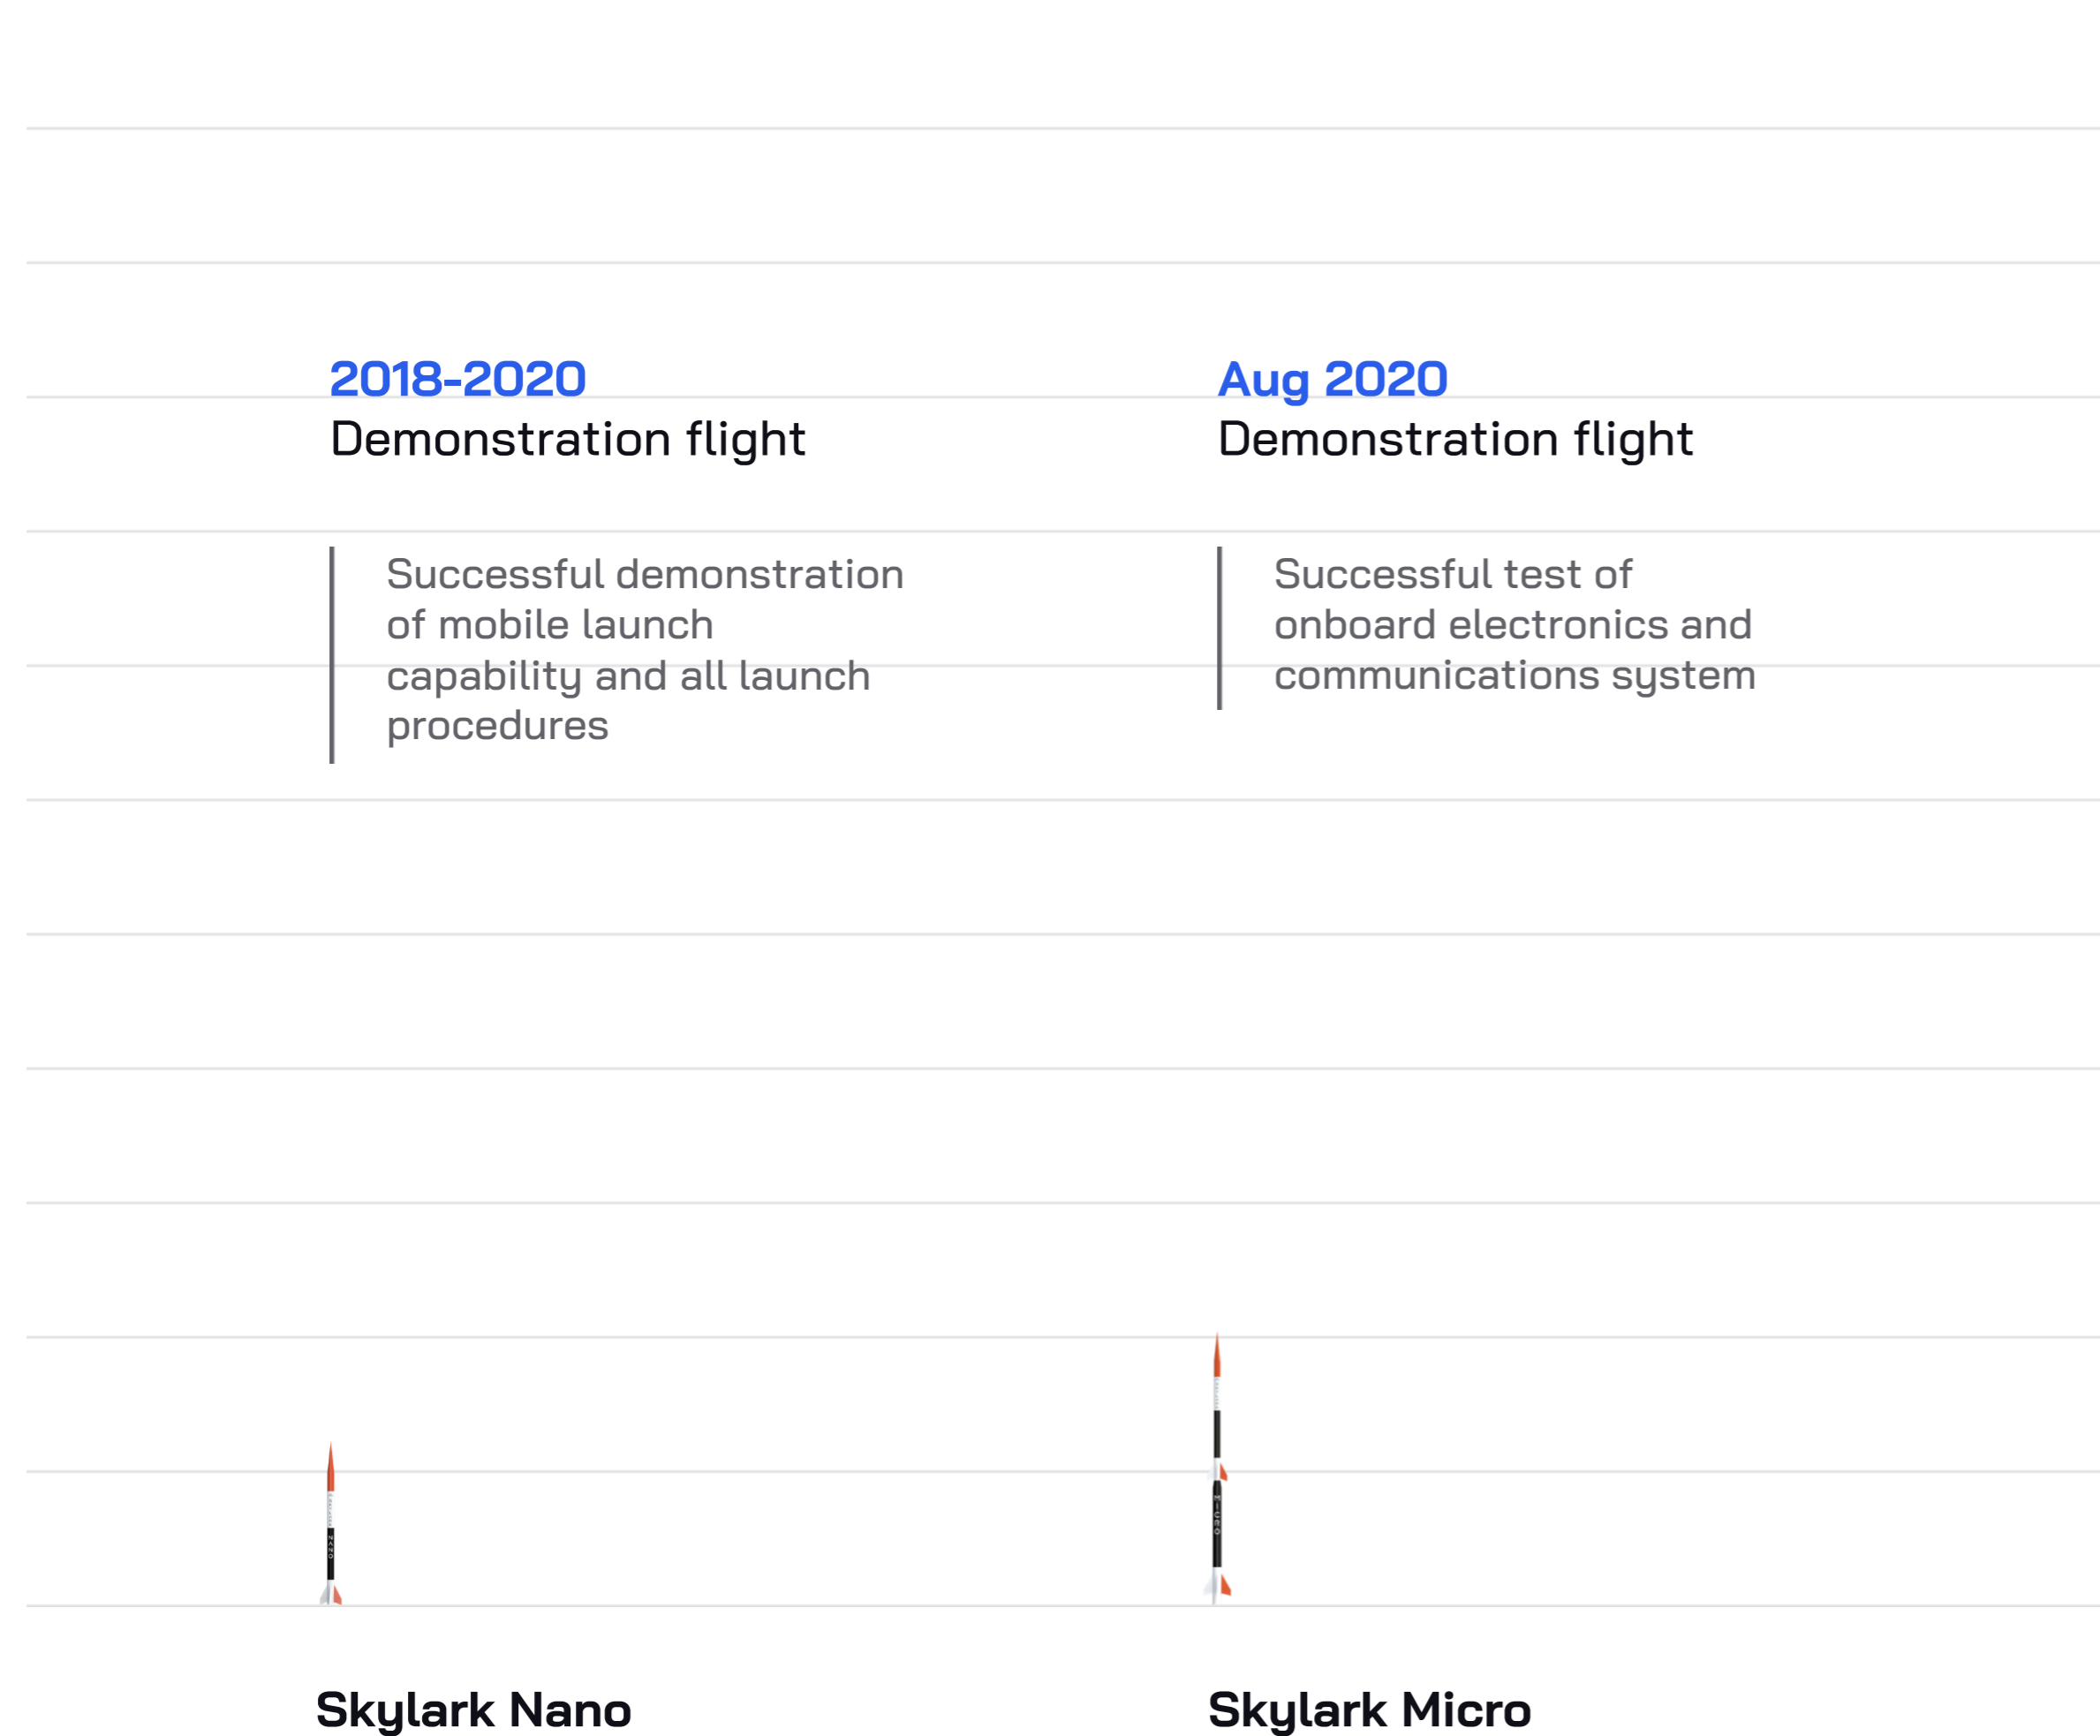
2018-2020
Demonstration flight

Successful demonstration of mobile launch capability and all launch procedures

Aug 2020
Demonstration flight

Successful test of onboard electronics and communications system

Skylark Nano

Skylark Micro